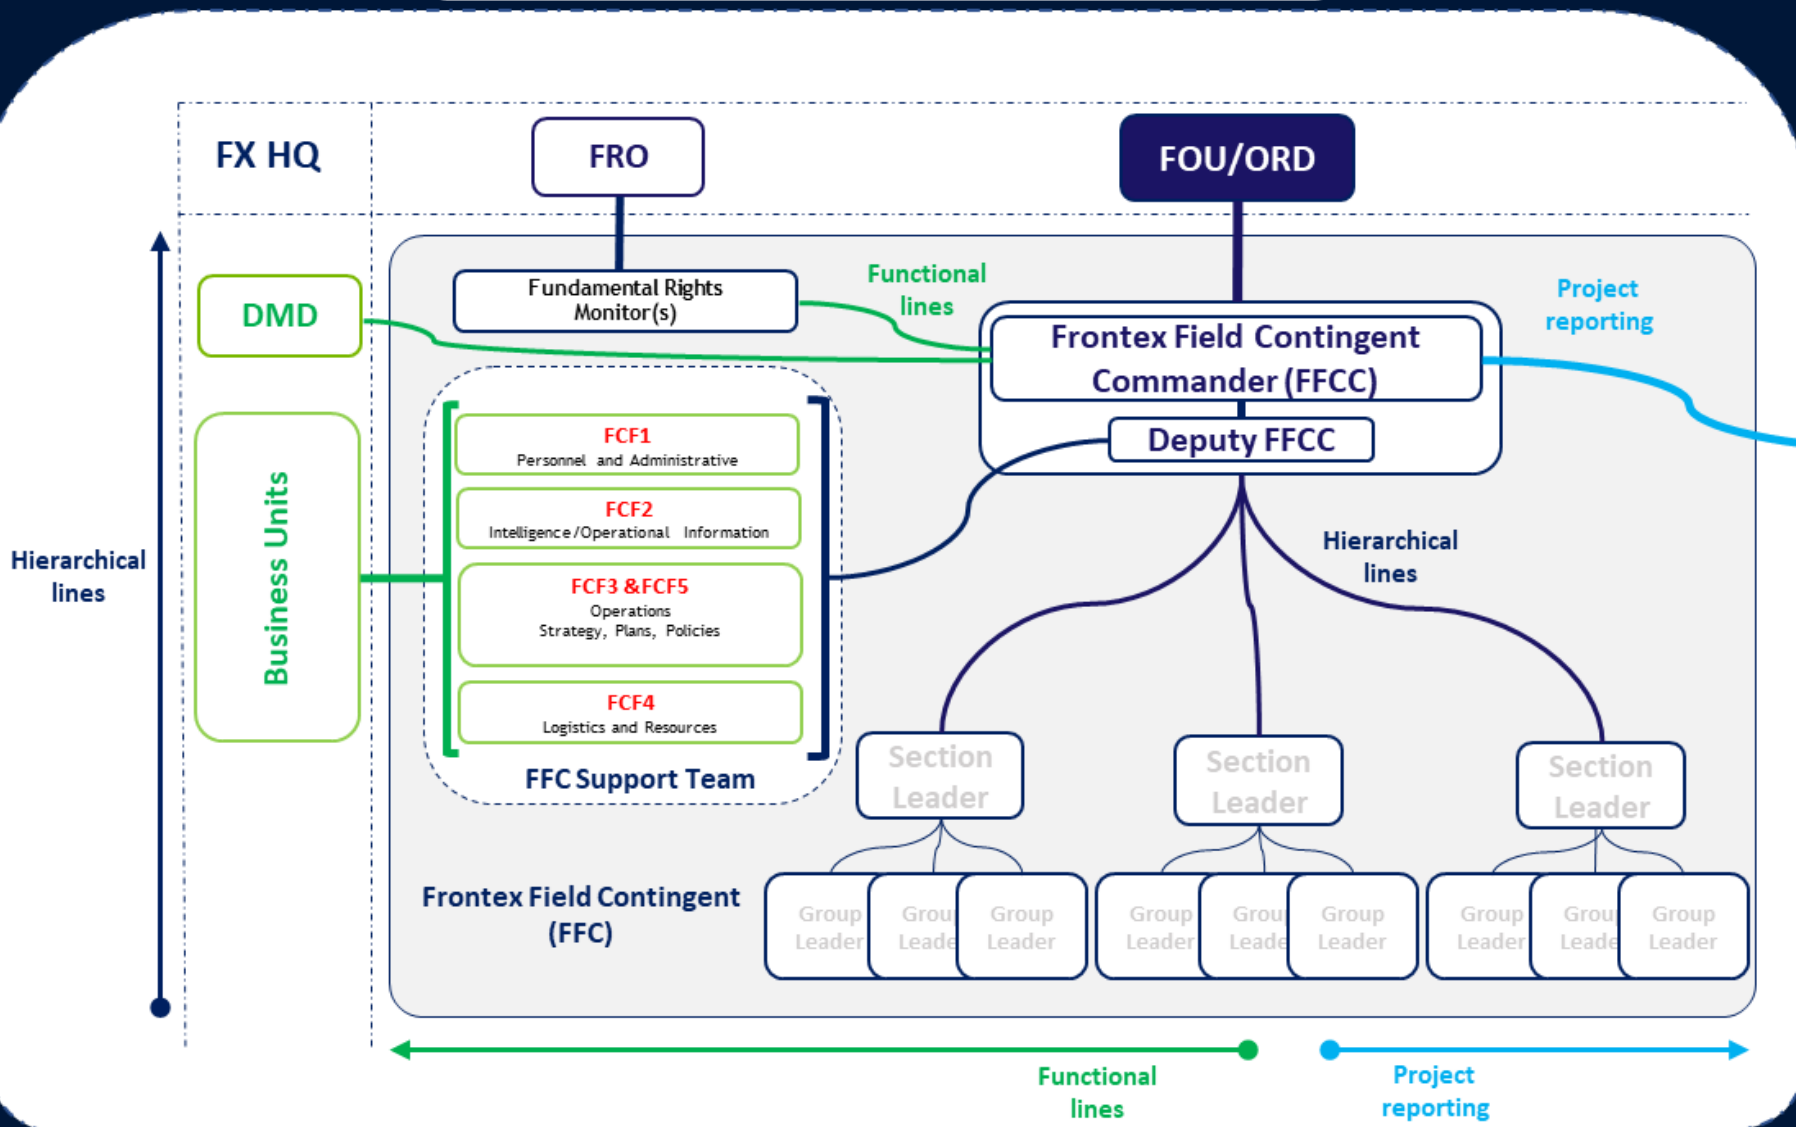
FX HQ

FRO

FOU/ORD

DMD

Business Units

Hierarchical lines

Fundamental Rights Monitor(s)

Functional lines

Project reporting

Frontex Field Contingent Commander (FFCC)

Deputy FFCC

FCF1
Personnel and Administrative

FCF2
Intelligence/Operational Information

FCF3 &FCF5
Operations
Strategy, Plans, Policies

FCF4
Logistics and Resources

FFC Support Team

Hierarchical lines

Section Leader

Section Leader

Section Leader

Frontex Field Contingent (FFC)

Group Leader

Grou Leade

Group Leader

Group Leader

Grou Leade

Group Leader

Group Leader

Grou Leade

Group Leader

Functional lines

Project reporting